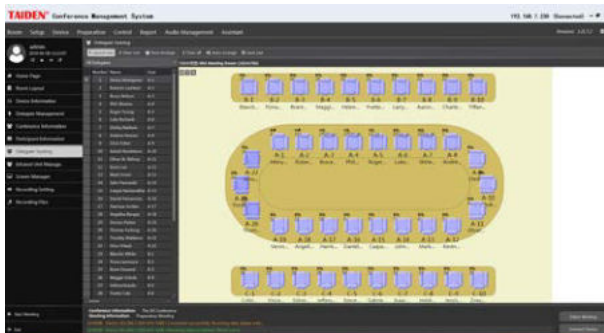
TAIDEN Conference Management System

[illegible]

Home Page
Room Layout
Device Information
Delegate Management
Conference Information
Participant Information
Delegate Seating
Infrared Unit Manage
Screen Manager
Recording Setting
Recording Files

B-1 B-2 B-3 B-4 B-5 B-6 B-7 B-8 B-9 B-10
A-1 A-2 A-3 A-4 A-5 A-6 A-7 A-8
A-10 A-11 A-12 A-13 A-14 A-15 A-16 A-17 A-18 A-19

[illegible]